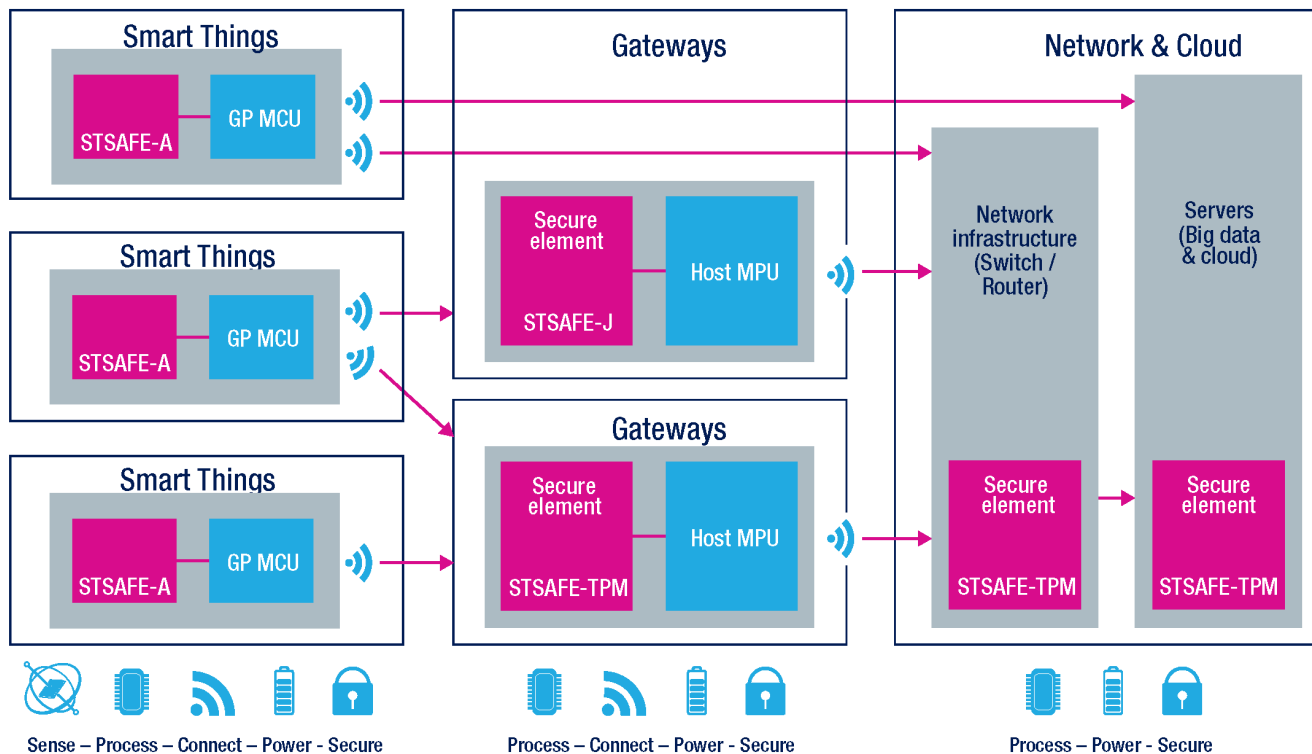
Smart Things

STSAFE-A

GP MCU

Smart Things

STSAFE-A

GP MCU

Smart Things

STSAFE-A

GP MCU

Gateways

Secure element

STSAFE-J

Host MPU

Gateways

Secure element

STSAFE-TPM

Host MPU

Network & Cloud

Network infrastructure (Switch / Router)

Secure element

STSAFE-TPM

Servers (Big data & cloud)

Secure element

STSAFE-TPM

Sense – Process – Connect – Power - Secure

Process – Connect – Power - Secure

Process – Power - Secure